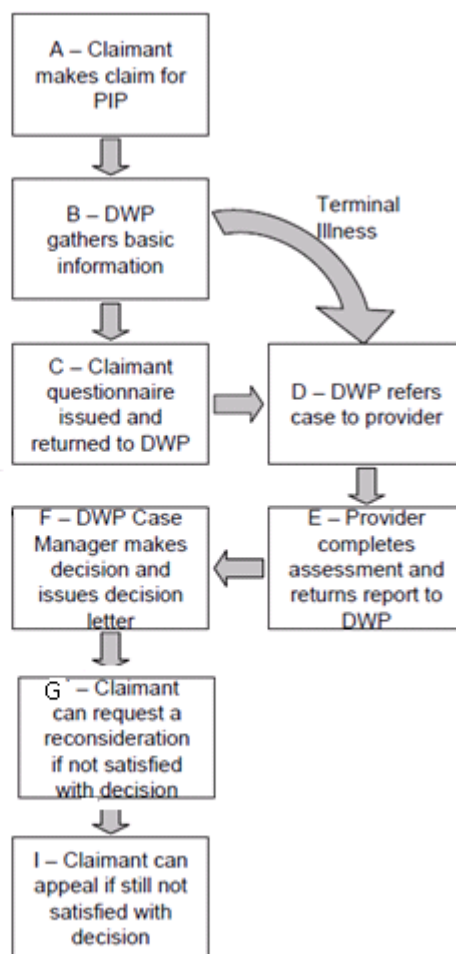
A – Claimant makes claim for PIP

B – DWP gathers basic information

Terminal Illness

C – Claimant questionnaire issued and returned to DWP

D – DWP refers case to provider

E – Provider completes assessment and returns report to DWP

F – DWP Case Manager makes decision and issues decision letter

G – Claimant can request a reconsideration if not satisfied with decision

I – Claimant can appeal if still not satisfied with decision